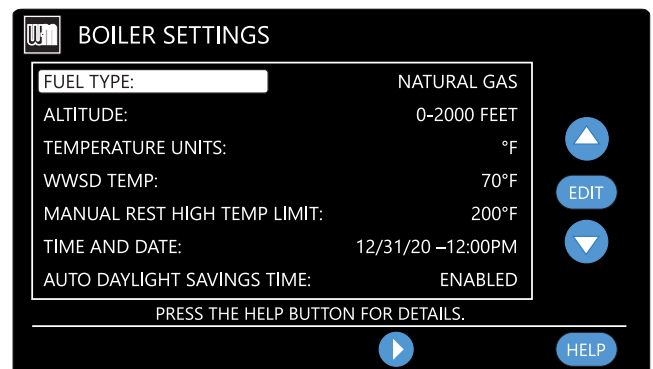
WM

BOILER SETTINGS

FUEL TYPE: NATURAL GAS
ALTITUDE: 0-2000 FEET
TEMPERATURE UNITS: °F
WWSD TEMP: 70°F
MANUAL REST HIGH TEMP LIMIT: 200°F
TIME AND DATE: 12/31/20 –12:00PM
AUTO DAYLIGHT SAVINGS TIME: ENABLED

EDIT

PRESS THE HELP BUTTON FOR DETAILS.

HELP